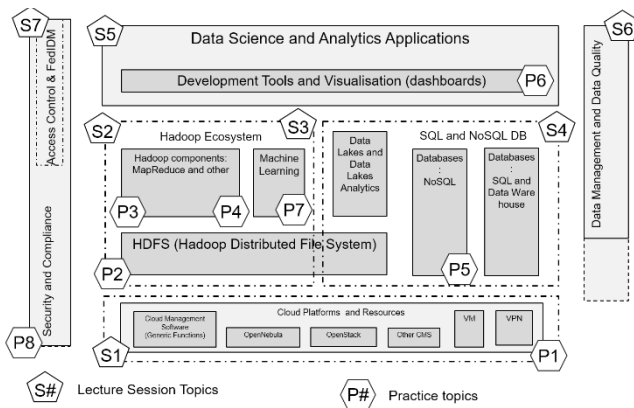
S7

Access Control & FedIDM

Security and Compliance

P8

S5

Data Science and Analytics Applications

Development Tools and Visualisation (dashboards)

P6

S6

Data Management and Data Quality

S2

Hadoop Ecosystem

S3

Hadoop components: MapReduce and other

Machine Learning

P3

P4

P7

HDFS (Hadoop Distributed File System)

P2

Data Lakes and Data Lakes Analytics

SQL and NoSQL DB

S4

Databases : NoSQL

Databases : SQL and Data Ware house

P5

Cloud Platforms and Resources

Cloud Management Software (Generic Functions)

OpenNebula

OpenStack

Other CMS

VM

VPN

S1

P1

S# Lecture Session Topics

P# Practice topics